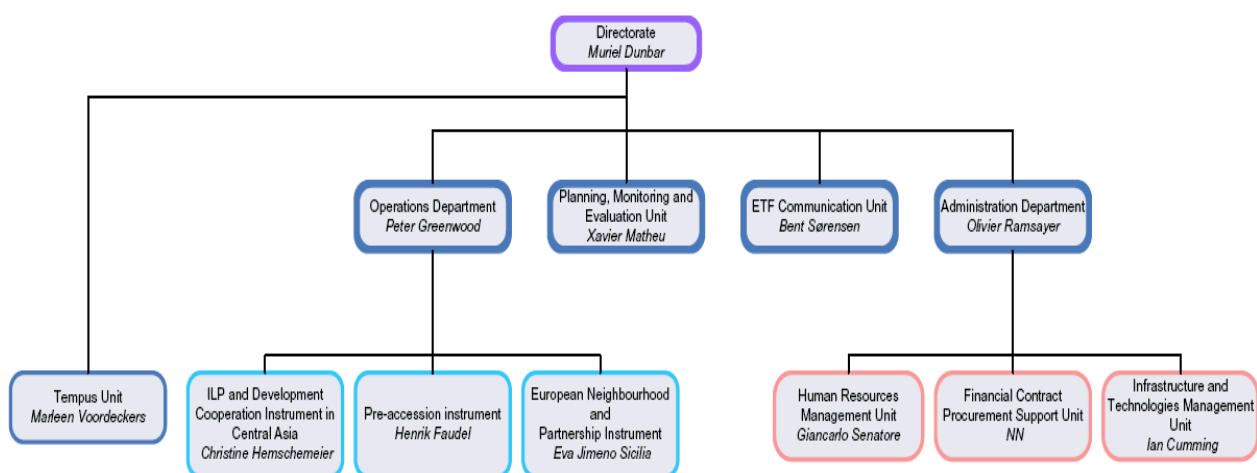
Directorate
Muriel Dunbar

Operations Department
Peter Greenwood

Planning, Monitoring and Evaluation Unit
Xavier Matheu

ETF Communication Unit
Bent Sørensen

Administration Department
Olivier Ramsayer

Tempus Unit
Marleen Voordeckers

ILP and Development Cooperation Instrument in Central Asia
Christine Hemschemeier

Pre-accession instrument
Henrik Faudel

European Neighbourhood and Partnership Instrument
Eva Jimeno Sicilia

Human Resources Management Unit
Giancarlo Senatore

Financial Contract Procurement Support Unit
NN

Infrastructure and Technologies Management Unit
Ian Cumming